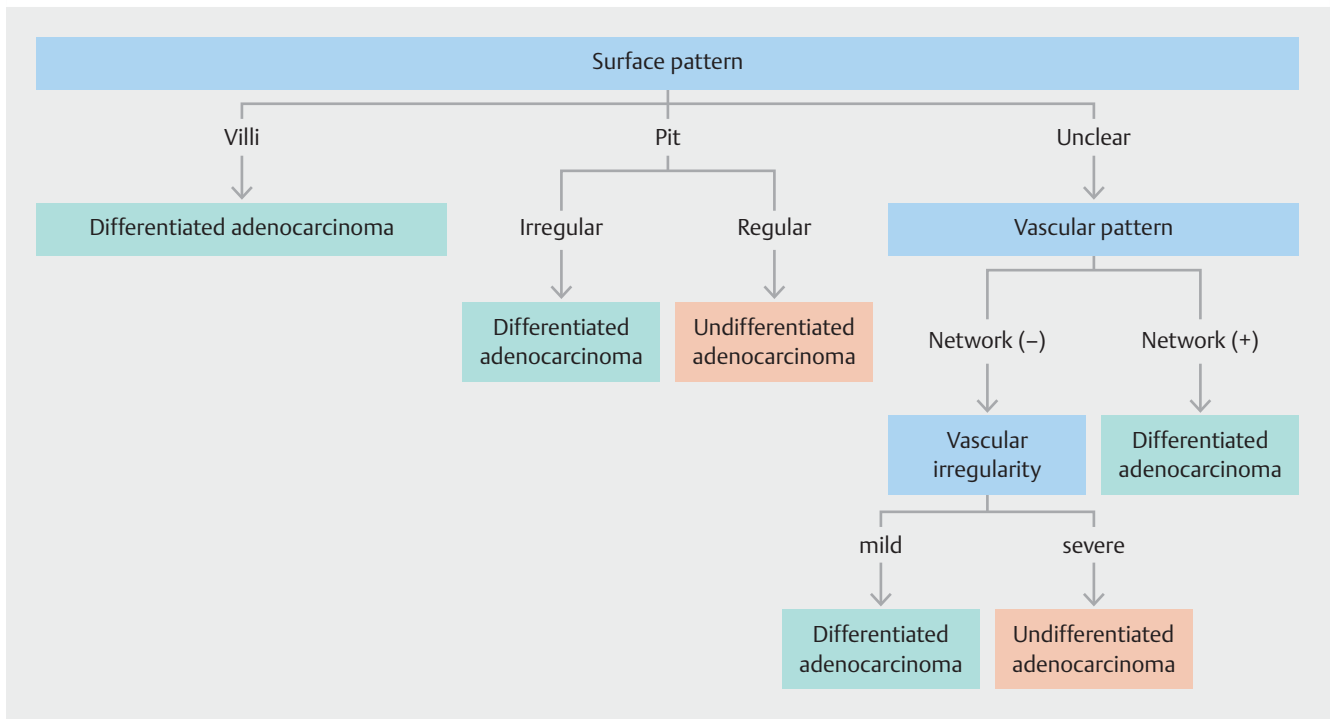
Surface pattern

Villi

Differentiated adenocarcinoma

Pit

Irregular

Differentiated adenocarcinoma

Regular

Undifferentiated adenocarcinoma

Unclear

Vascular pattern

Network (–)

Vascular irregularity

mild

Differentiated adenocarcinoma

severe

Undifferentiated adenocarcinoma

Network (+)

Differentiated adenocarcinoma